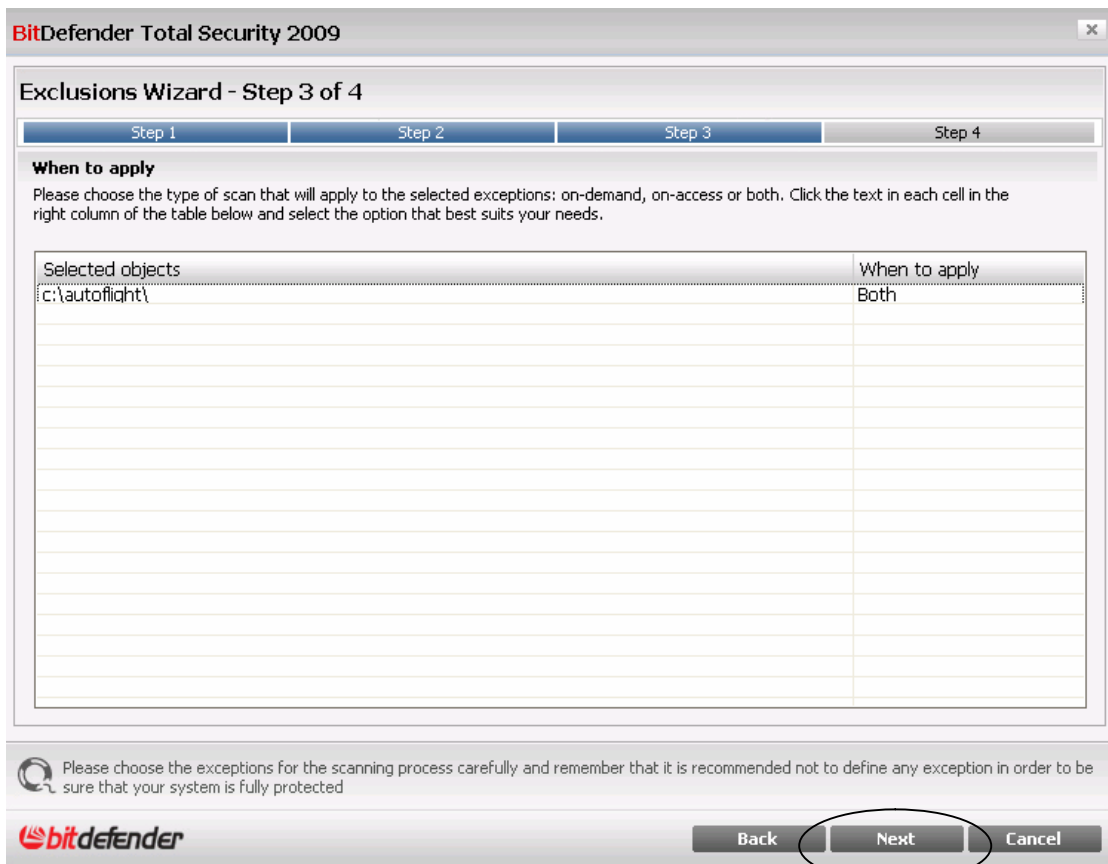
BitDefender Total Security 2009

×

Exclusions Wizard - Step 3 of 4

Step 1 | Step 2 | Step 3 | Step 4

When to apply

Please choose the type of scan that will apply to the selected exceptions: on-demand, on-access or both. Click the text in each cell in the right column of the table below and select the option that best suits your needs.

| Selected objects | When to apply |
|---|---|
| c:\autoflight\ | Both |

Please choose the exceptions for the scanning process carefully and remember that it is recommended not to define any exception in order to be sure that your system is fully protected

bitdefender

Back

Next

Cancel